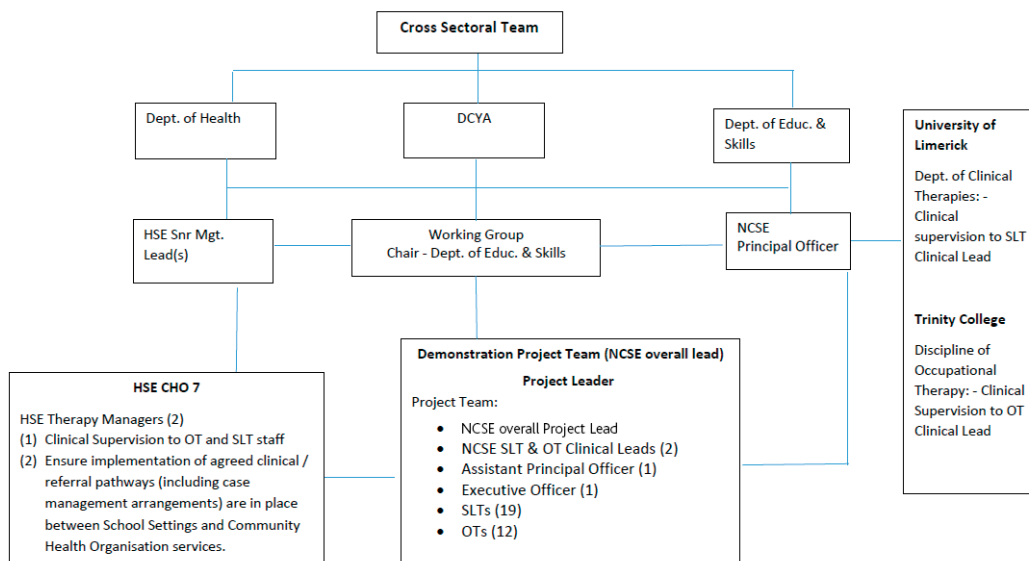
Cross Sectoral Team

Dept. of Health

DCYA

Dept. of Educ. & Skills

University of Limerick

Dept. of Clinical Therapies: - Clinical supervision to SLT Clinical Lead

Trinity College

Discipline of Occupational Therapy: - Clinical Supervision to OT Clinical Lead

HSE Snr Mgt. Lead(s)

Working Group
Chair - Dept. of Educ. & Skills

NCSE
Principal Officer

HSE CHO 7

HSE Therapy Managers (2)
(1) Clinical Supervision to OT and SLT staff
(2) Ensure implementation of agreed clinical / referral pathways (including case management arrangements) are in place between School Settings and Community Health Organisation services.

Demonstration Project Team (NCSE overall lead)

Project Leader

Project Team:
- NCSE overall Project Lead
- NCSE SLT & OT Clinical Leads (2)
- Assistant Principal Officer (1)
- Executive Officer (1)
- SLTs (19)
- OTs (12)